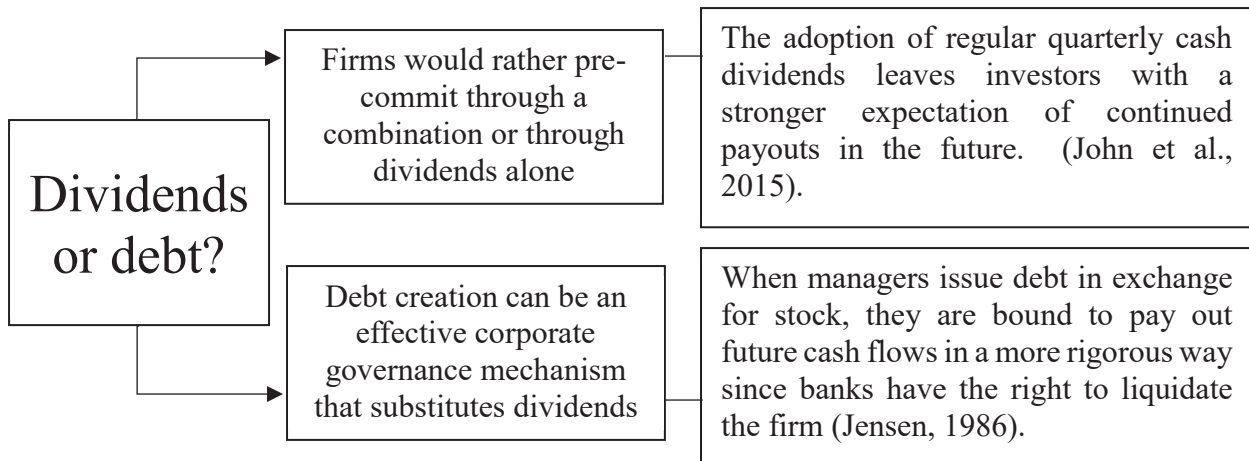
Dividends or debt?

Firms would rather pre-commit through a combination or through dividends alone

The adoption of regular quarterly cash dividends leaves investors with a stronger expectation of continued payouts in the future. (John et al., 2015).

Debt creation can be an effective corporate governance mechanism that substitutes dividends

When managers issue debt in exchange for stock, they are bound to pay out future cash flows in a more rigorous way since banks have the right to liquidate the firm (Jensen, 1986).